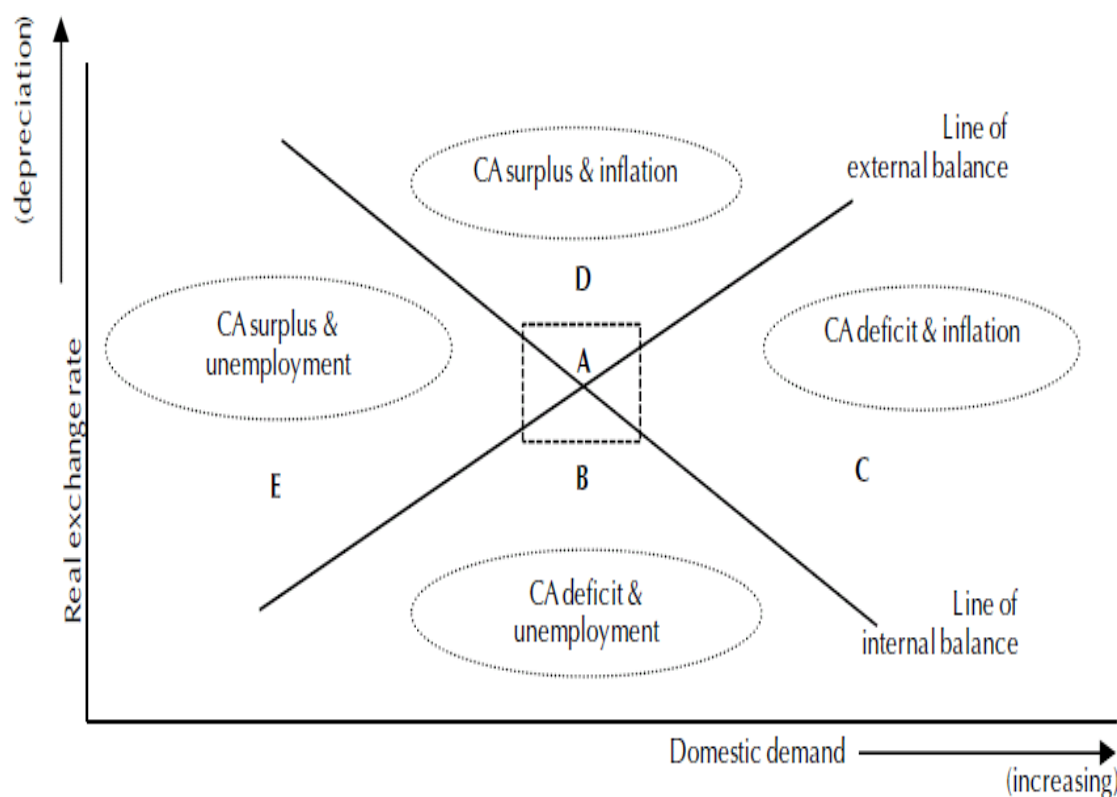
(depreciation)
Real exchange rate

Line of external balance

CA surplus & inflation

D

CA surplus & unemployment

A

CA deficit & inflation

E

B

C

CA deficit & unemployment

Line of internal balance

Domestic demand
(increasing)